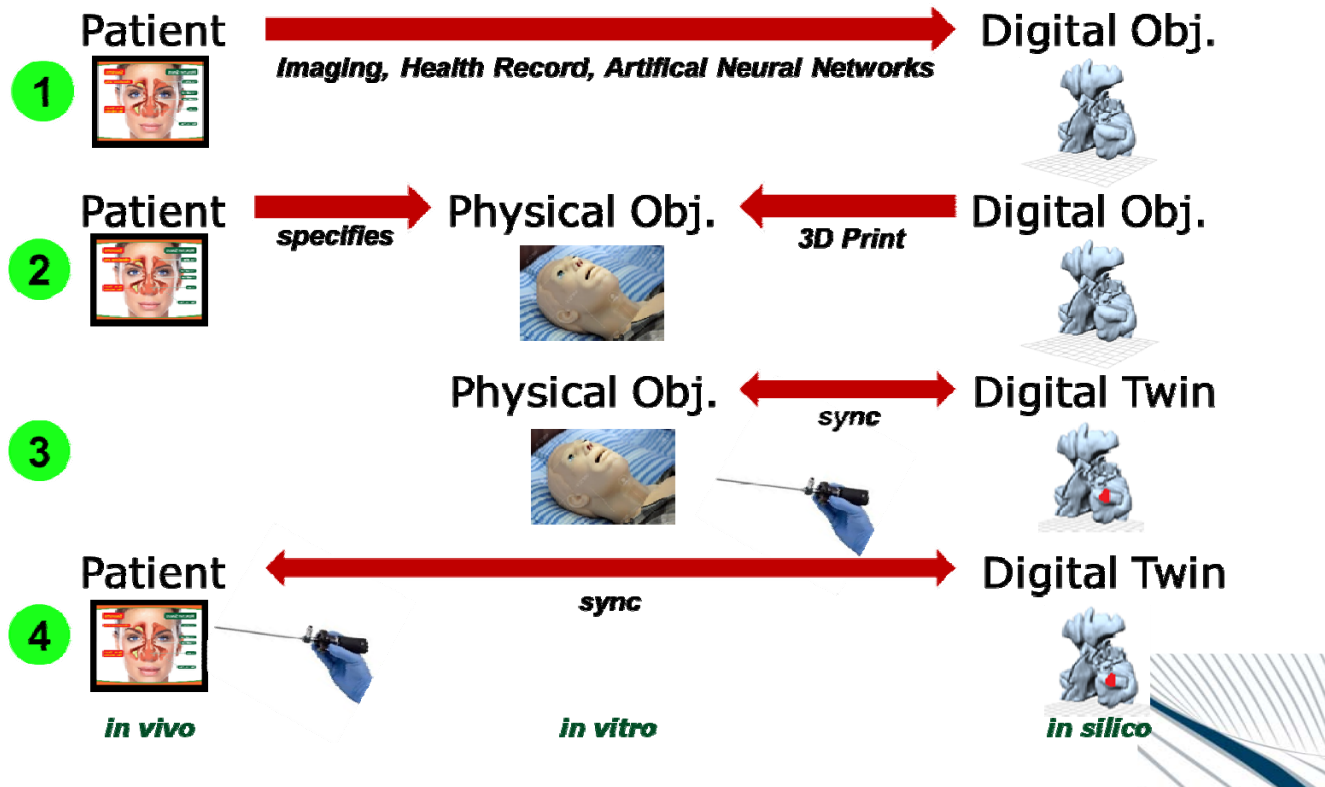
Patient
Digital Obj.
1
Imaging, Health Record, Artifical Neural Networks

Patient
specifies
Physical Obj.
3D Print
Digital Obj.
2

Physical Obj.
sync
Digital Twin
3

Patient
Digital Twin
sync
4

in vivo
in vitro
in silico